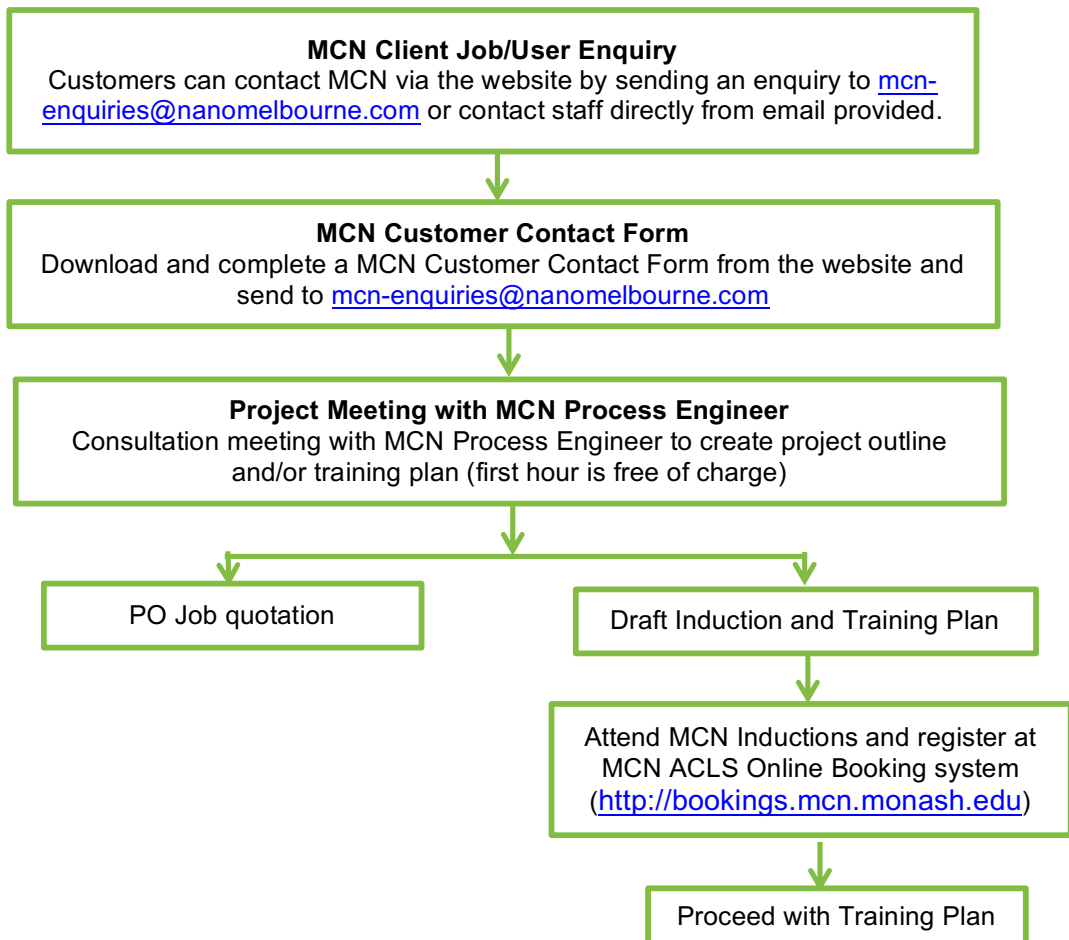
**MCN Client Job/User Enquiry**
Customers can contact MCN via the website by sending an enquiry to mcn-enquiries@nanomelbourne.com or contact staff directly from email provided.

**MCN Customer Contact Form**
Download and complete a MCN Customer Contact Form from the website and send to mcn-enquiries@nanomelbourne.com

**Project Meeting with MCN Process Engineer**
Consultation meeting with MCN Process Engineer to create project outline and/or training plan (first hour is free of charge)

PO Job quotation

Draft Induction and Training Plan

Attend MCN Inductions and register at MCN ACLS Online Booking system (http://bookings.mcn.monash.edu)

Proceed with Training Plan